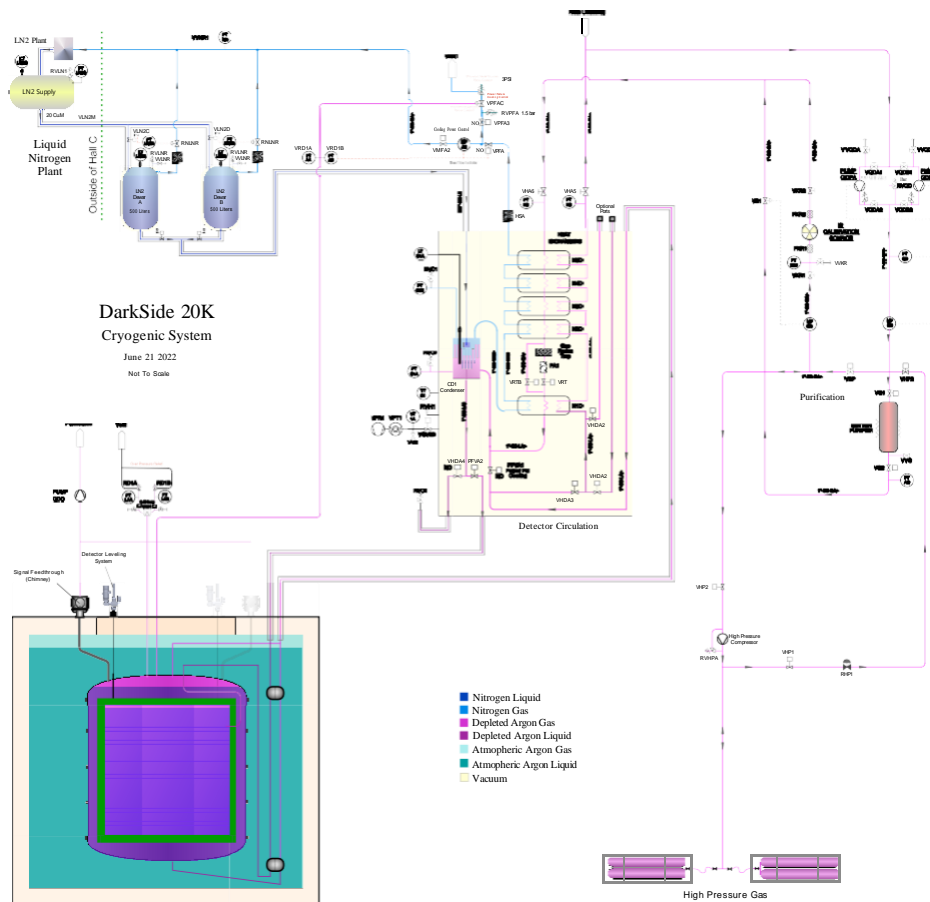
LN2 Plant

RVLN1

LN2 Supply

20 CuM

VLN2M

Liquid Nitrogen Plant

Outside of Hall C

VLN2C

VLN2D

RVLNR

VLNR

RNLNR

LN2 Dewar A 500 Liters

LN2 Dewar B 500 Liters

VRD1A

VRD1B

VPFAC

RVPFA 1.5 bar

VPFA3

NO

VMFA2

NO

VPFA

VHA5

VHA5

HSA

Optional Pots

CD1 Condenser

VRT

VRT

VHDA2

VHDA4

RFVA2

VHDA2

VHDA3

Detector Circulation

DarkSide 20K

Cryogenic System

June 21 2022

Not To Scale

Purification

Signal Feedthrough (Chimney)

Detector Leveling System

VHP2

High Pressure Compressor

RVHPA

VHP1

RHP1

Nitrogen Liquid

Nitrogen Gas

Depleted Argon Gas

Depleted Argon Liquid

Atmospheric Argon Gas

Atmospheric Argon Liquid

Vacuum

High Pressure Gas